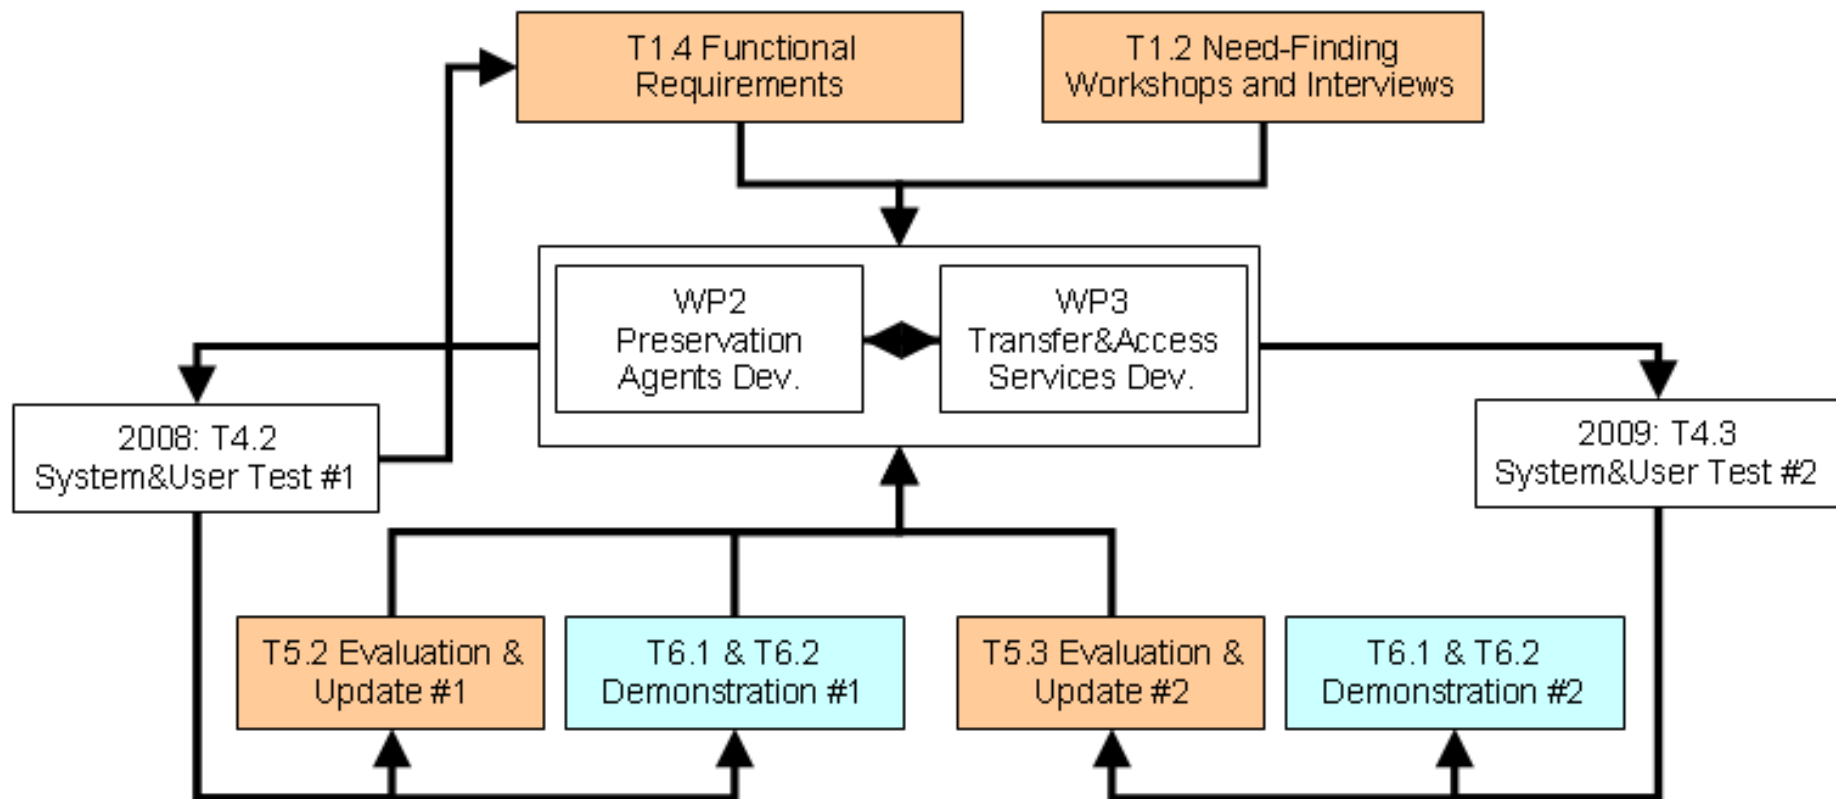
T1.4 Functional Requirements

T1.2 Need-Finding Workshops and Interviews

WP2 Preservation Agents Dev.

WP3 Transfer&Access Services Dev.

2008: T4.2 System&User Test #1

2009: T4.3 System&User Test #2

T5.2 Evaluation & Update #1

T6.1 & T6.2 Demonstration #1

T5.3 Evaluation & Update #2

T6.1 & T6.2 Demonstration #2